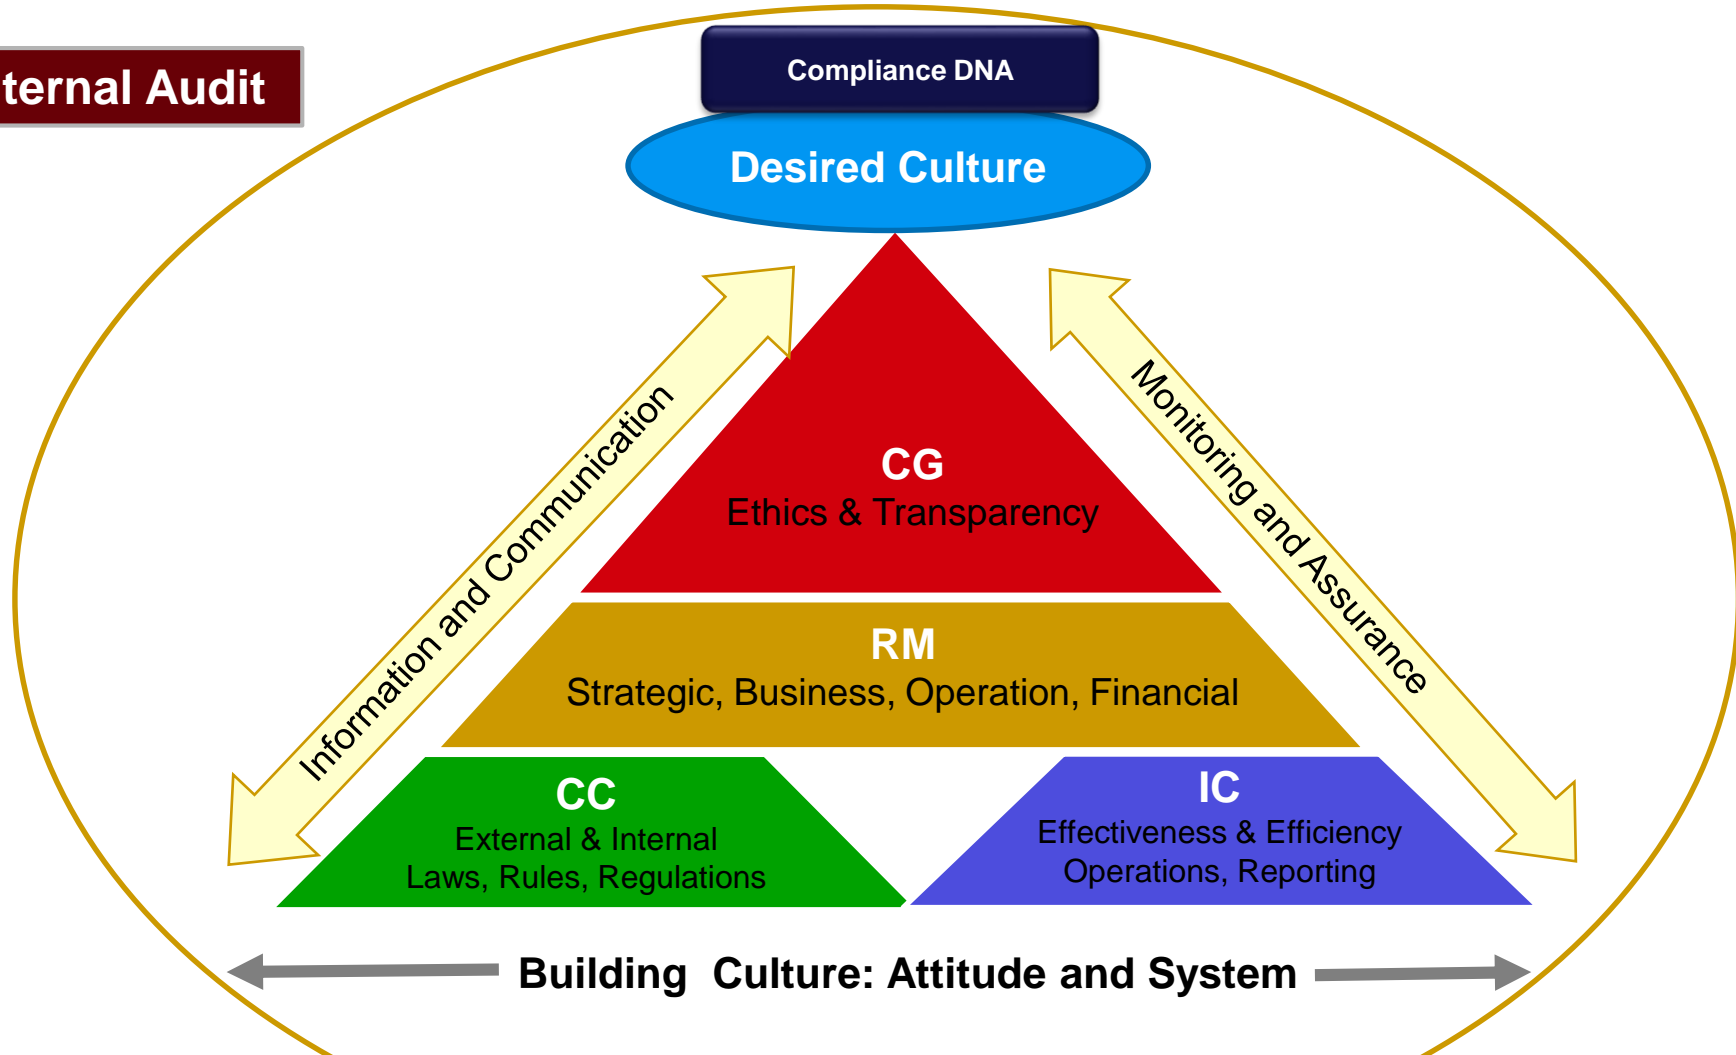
ternal Audit

Compliance DNA

Desired Culture

Information and Communication

Monitoring and Assurance

CG
Ethics & Transparency

RM
Strategic, Business, Operation, Financial

CC
External & Internal
Laws, Rules, Regulations

IC
Effectiveness & Efficiency
Operations, Reporting

Building Culture: Attitude and System